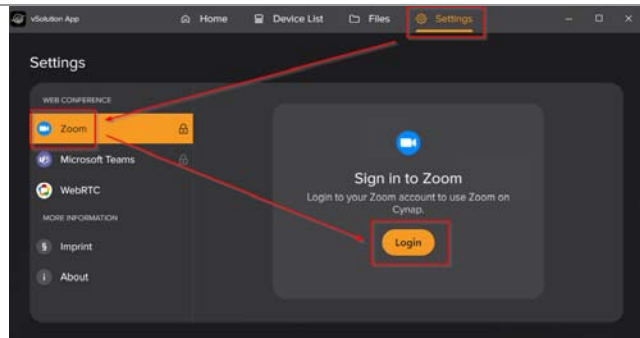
vSolution App
Home
Device List
Files
Settings

Settings

WEB CONFERENCE
Zoom
Microsoft Teams
WebRTC
MORE INFORMATION
Imprint
About

Sign in to Zoom
Login to your Zoom account to use Zoom on Cynap.
Login